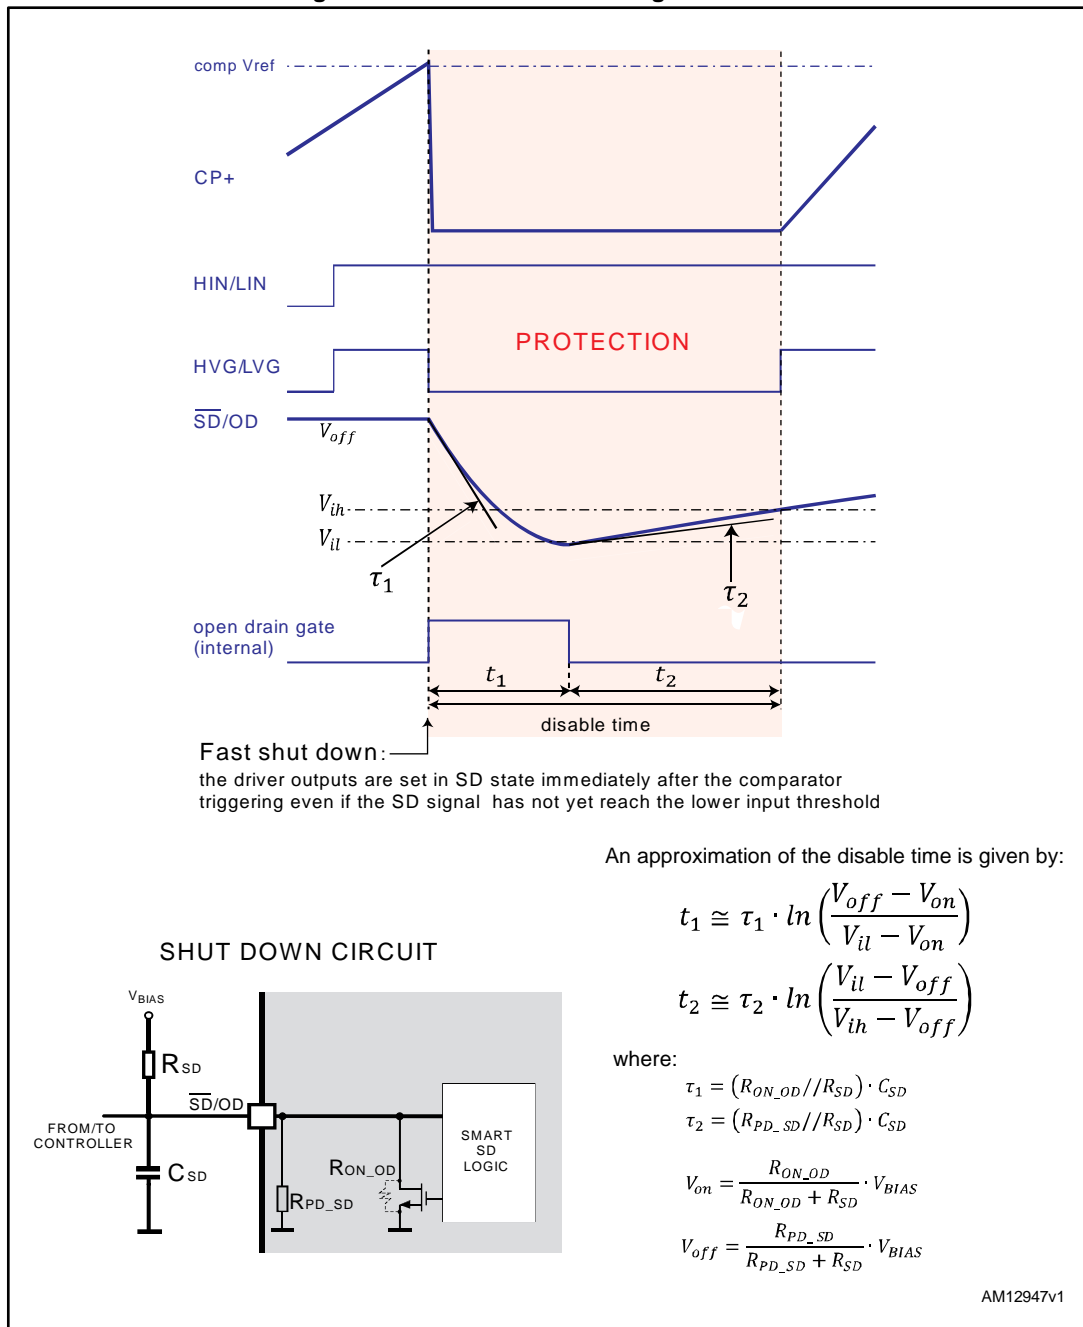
comp Vref

CP+

HIN/LIN

HVG/LVG

PROTECTION

$\overline{SD}$/OD

$V_{off}$

$V_{ih}$

$V_{il}$

$\tau_1$

$\tau_2$

open drain gate (internal)

$t_1$

$t_2$

disable time

Fast shut down:

the driver outputs are set in SD state immediately after the comparator triggering even if the SD signal has not yet reach the lower input threshold

An approximation of the disable time is given by:

$t_1 \cong \tau_1 \cdot ln\left(\frac{V_{off}-V_{on}}{V_{il}-V_{on}}\right)$

$t_2 \cong \tau_2 \cdot ln\left(\frac{V_{il}-V_{off}}{V_{ih}-V_{off}}\right)$

where:

$\tau_1 = (R_{ON\_OD}//R_{SD}) \cdot C_{SD}$

$\tau_2 = (R_{PD\_SD}//R_{SD}) \cdot C_{SD}$

$V_{on} = \frac{R_{ON\_OD}}{R_{ON\_OD}+R_{SD}} \cdot V_{BIAS}$

$V_{off} = \frac{R_{PD\_SD}}{R_{PD\_SD}+R_{SD}} \cdot V_{BIAS}$

SHUT DOWN CIRCUIT

VBIAS

RSD

$\overline{SD}$/OD

FROM/TO CONTROLLER

CSD

RON_OD

RPD_SD

SMART SD LOGIC

AM12947v1